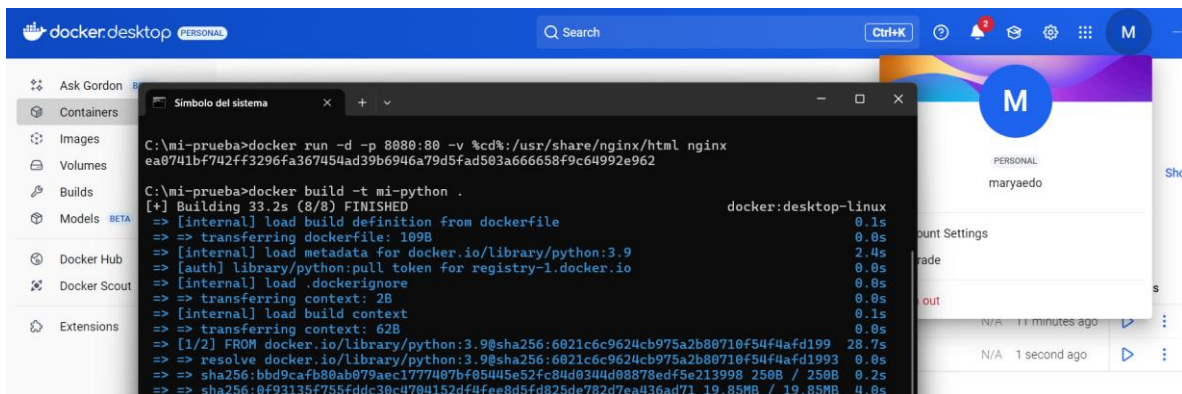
docker desktop PERSONAL

Search Ctrl+K

2

M

Ask Gordon
Containers
Images
Volumes
Builds
Models BETA
Docker Hub
Docker Scout
Extensions

Símbolo del sistema

C:\mi-prueba>docker run -d -p 8080:80 -v %cd%:/usr/share/nginx/html nginx
ea0741bf742ff3296fa367454ad39b6946a79d5fad503a666658f9c64992e962

C:\mi-prueba>docker build -t mi-python .
[+] Building 33.2s (8/8) FINISHED docker:desktop-linux
=> [internal] load build definition from dockerfile 0.1s
=> => transferring dockerfile: 109B 0.0s
=> [internal] load metadata for docker.io/library/python:3.9 2.4s
=> [auth] library/python:pull token for registry-1.docker.io 0.0s
=> [internal] load .dockerignore 0.0s
=> => transferring context: 2B 0.0s
=> [internal] load build context 0.1s
=> => transferring context: 62B 0.0s
=> [1/2] FROM docker.io/library/python:3.9@sha256:6021c6c9624cb975a2b80710f54f4afd199 28.7s
=> => resolve docker.io/library/python:3.9@sha256:6021c6c9624cb975a2b80710f54f4afd1993 0.0s
=> => sha256:bbd9cafb80ab079aec1777407bf05445e52fc84d0344d08878edf5e213998 250B / 250B 0.2s
=> => sha256:0f93135f755fddc30c4704152df4fee8d5fd825de782d7ea436ad71 19.85MB / 19.85MB 4.0s

M
PERSONAL
maryaedo
ount Settings
rade
out

Sho
s
N/A 11 minutes ago
N/A 1 second ago